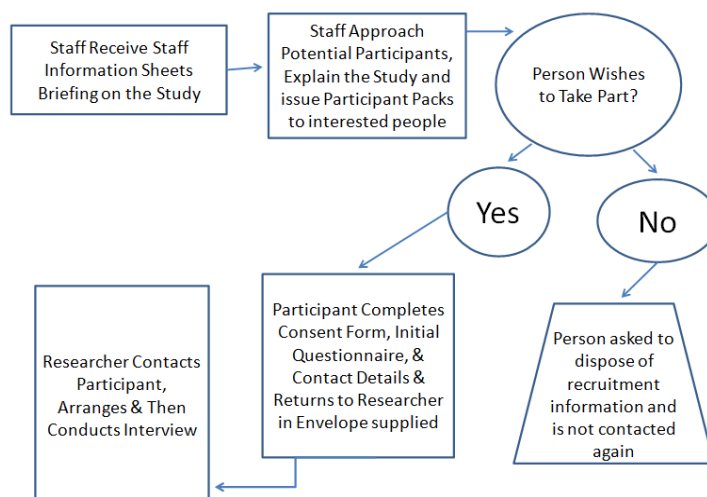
Staff Receive Staff Information Sheets Briefing on the Study

Staff Approach Potential Participants, Explain the Study and issue Participant Packs to interested people

Person Wishes to Take Part?

Yes

No

Researcher Contacts Participant, Arranges & Then Conducts Interview

Participant Completes Consent Form, Initial Questionnaire, & Contact Details & Returns to Researcher in Envelope supplied

Person asked to dispose of recruitment information and is not contacted again